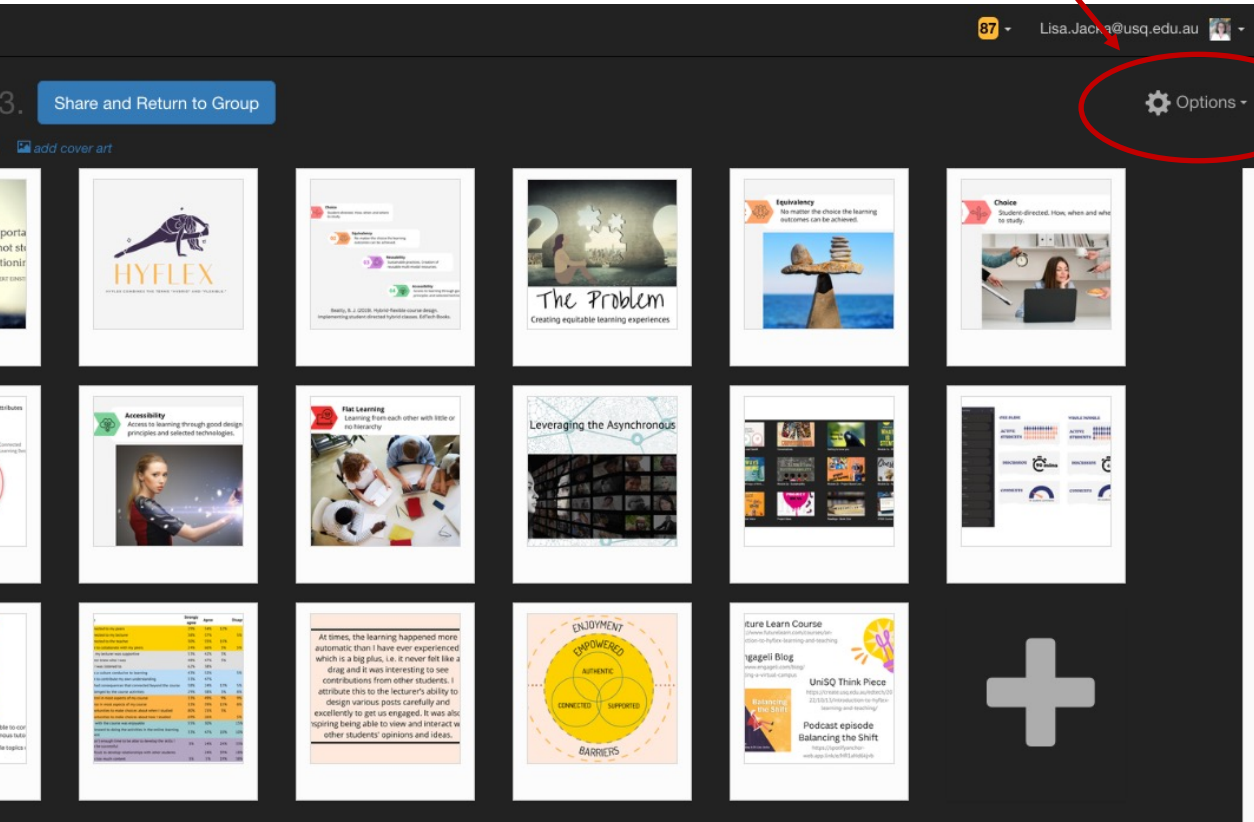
87 Lisa.Jacka@usq.edu.au

3. Share and Return to Group

Options

add cover art

portа
not st
tionin

HYFLEX

HYFLEX COMBINES THE TERMS "HYBRID" AND "FLEXIBLE"

Choice

Equivalency

Reusability

Accessibility

Beatty, B. J. (2019). Hybrid-flexible course design. Implementing student-directed hybrid classes. EdTech Books.

The Problem

Creating equitable learning experiences

Equivalency

No matter the choice the learning outcomes can be achieved.

Choice

Student-directed. How, when and whe to study.

Accessibility

Access to learning through good design principles and selected technologies.

Flat Learning

Learning from each other with little or no hierarchy

Leveraging the Asynchronous

At times, the learning happened more automatic than I have ever experienced which is a big plus, i.e. it never felt like a drag and it was interesting to see contributions from other students. I attribute this to the lecturer's ability to design various posts carefully and excellently to get us engaged. It was also inspiring being able to view and interact w other students' opinions and ideas.

ENJOYMENT

EMPOWERED

AUTHENTIC

CONNECTED

SUPPORTED

BARRIERS

uture Learn Course

ngageli Blog

UniSQ Think Piece

Podcast episode Balancing the Shift

Balancing the Shift